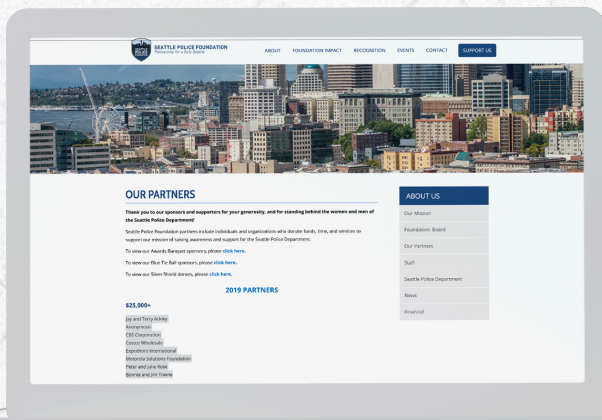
SEATTLE POLICE FOUNDATION
Partnership for a Safe Seattle

ABOUT FOUNDATION IMPACT RECOGNITION EVENTS CONTACT SUPPORT US

OUR PARTNERS

Thank you to our sponsors and supporters for your generosity, and for standing behind the women and men of the Seattle Police Department!

Seattle Police Foundation partners include individuals and organizations who donate funds, time, and services to support our mission of raising awareness and support for the Seattle Police Department.

To view our Awards Banquet sponsors, please click here.

To view our Blue Tie Ball sponsors, please click here.

To view our Silver Shield donors, please click here.

2019 PARTNERS

$25,000+

Jay and Terry Ackley
Anonymous
CBS Corporation
Costco Wholesale
Expeditors International
Motorola Solutions Foundation
Peter and Julie Rose
Bonnie and Jim Towne

ABOUT US

Our Mission
Foundation Board
Our Partners
Staff
Seattle Police Department
News
Financial